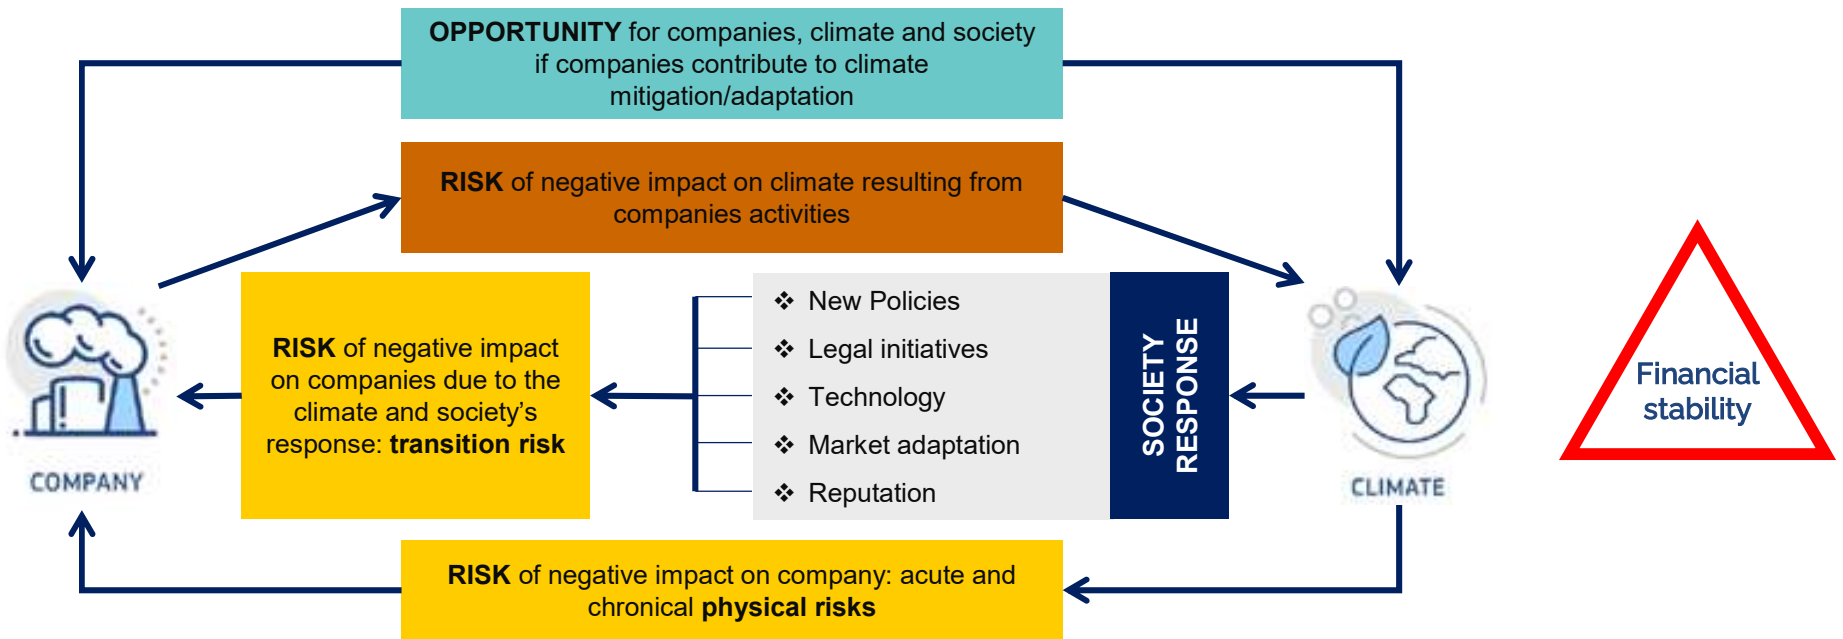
**OPPORTUNITY** for companies, climate and society if companies contribute to climate mitigation/adaptation

**RISK** of negative impact on climate resulting from companies activities

COMPANY

**RISK** of negative impact on companies due to the climate and society's response: **transition risk**

❖ New Policies
❖ Legal initiatives
❖ Technology
❖ Market adaptation
❖ Reputation

SOCIETY RESPONSE

CLIMATE

Financial stability

**RISK** of negative impact on company: acute and chronical **physical risks**